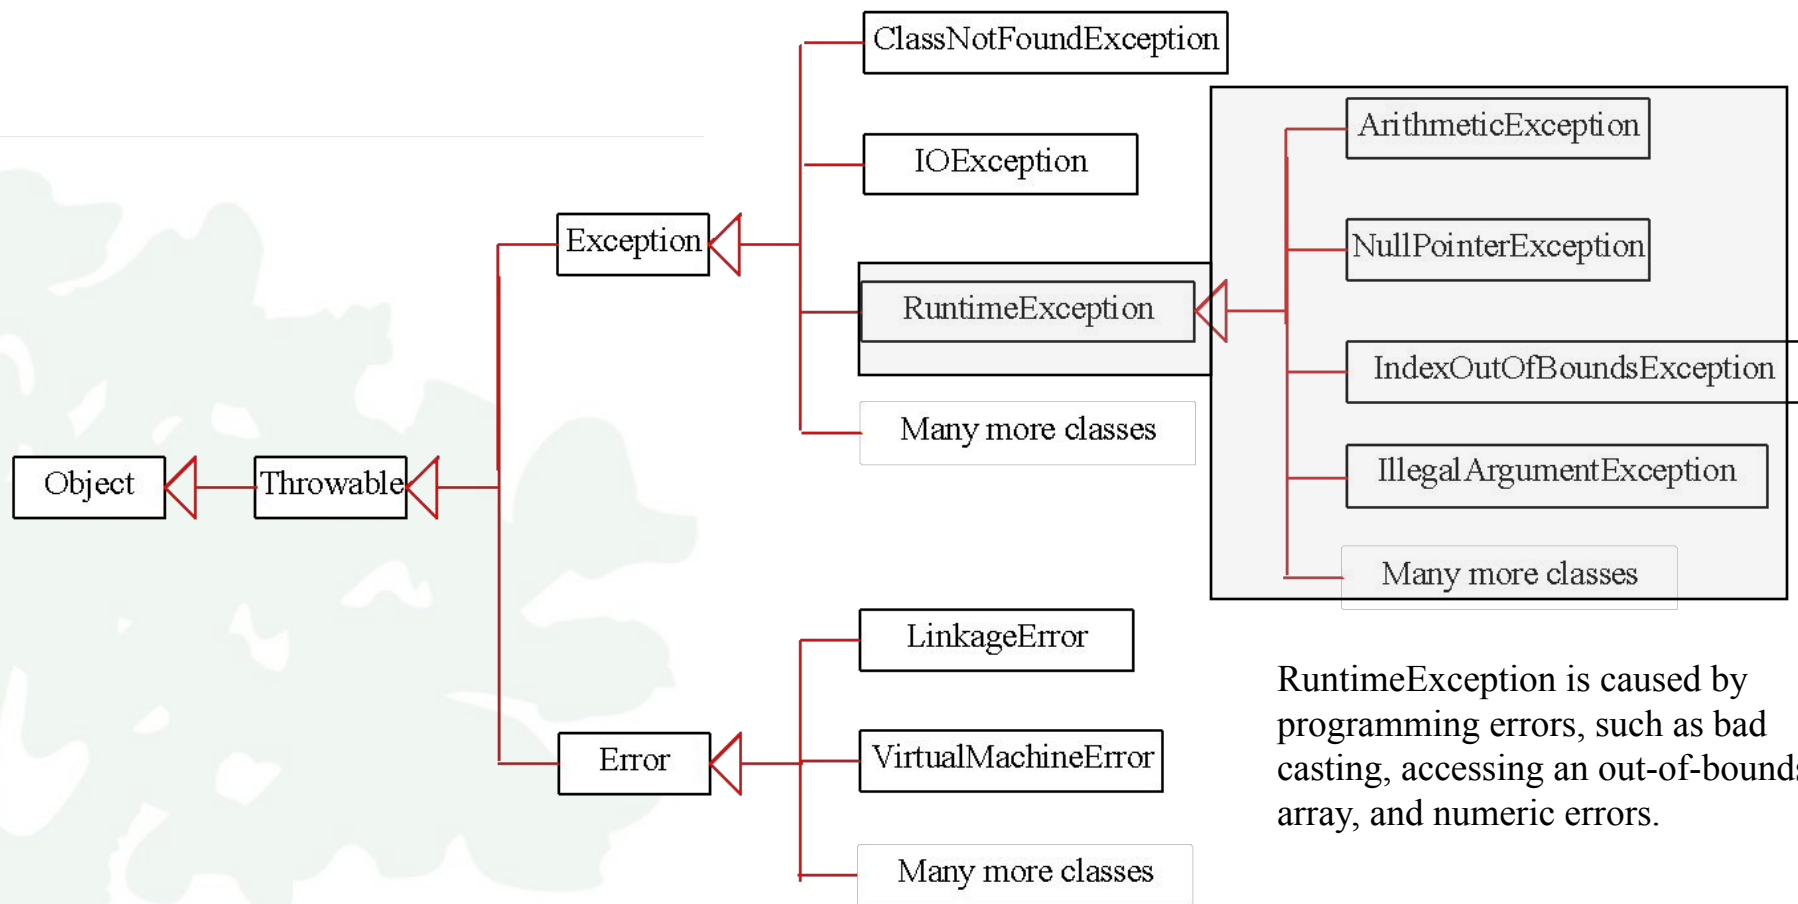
ClassNotFoundException

IOException

Exception

RuntimeException

Many more classes

ArithmeticException

NullPointerException

IndexOutOfBoundsException

IllegalArgumentException

Many more classes

Object

Throwable

LinkageError

Error

VirtualMachineError

Many more classes

RuntimeException is caused by programming errors, such as bad casting, accessing an out-of-bound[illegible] array, and numeric errors.